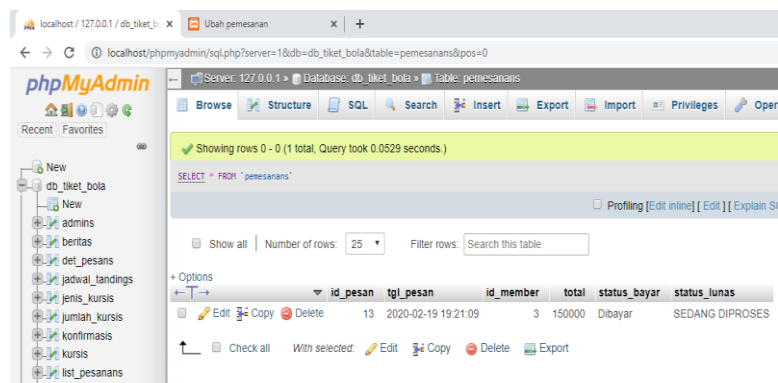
localhost / 127.0.0.1 / db_tiket_b ×

Ubah pemesanan ×

+

localhost/phpmyadmin/sql.php?server=1&db=db_tiket_bola&table=pemesanans&pos=0

phpMyAdmin

Recent Favorites

New
db_tiket_bola
New
admins
beritas
det_pesans
jadwal_tandings
jenis_kursis
jumlah_kursis
konfirmasis
kursis
list_pesanans

Server: 127.0.0.1 » Database: db_tiket_bola » Table: pemesanans

Browse Structure SQL Search Insert Export Import Privileges Oper

Showing rows 0 - 0 (1 total, Query took 0.0529 seconds.)

SELECT * FROM `pemesanans`

Profiling [Edit inline] [ Edit ] [ Explain S

Show all | Number of rows: 25 Filter rows: Search this table

+ Options

| | id_pesan | tgl_pesan | id_member | total | status_bayar | status_lunas |
|---|---|---|---|---|---|---|
| Edit Copy Delete | 13 | 2020-02-19 19:21:09 | 3 | 150000 | Dibayar | SEDANG DIPROSES |

Check all With selected: Edit Copy Delete Export